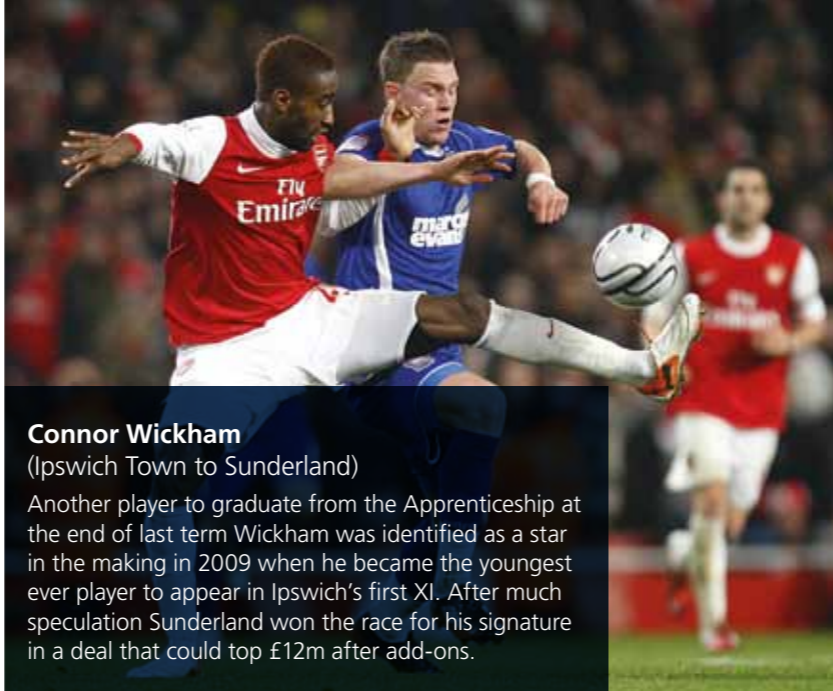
Fly Emirates

marcus evans

Fly Emirates

**Connor Wickham**
(Ipswich Town to Sunderland)

Another player to graduate from the Apprenticeship at the end of last term Wickham was identified as a star in the making in 2009 when he became the youngest ever player to appear in Ipswich's first XI. After much speculation Sunderland won the race for his signature in a deal that could top £12m after add-ons.